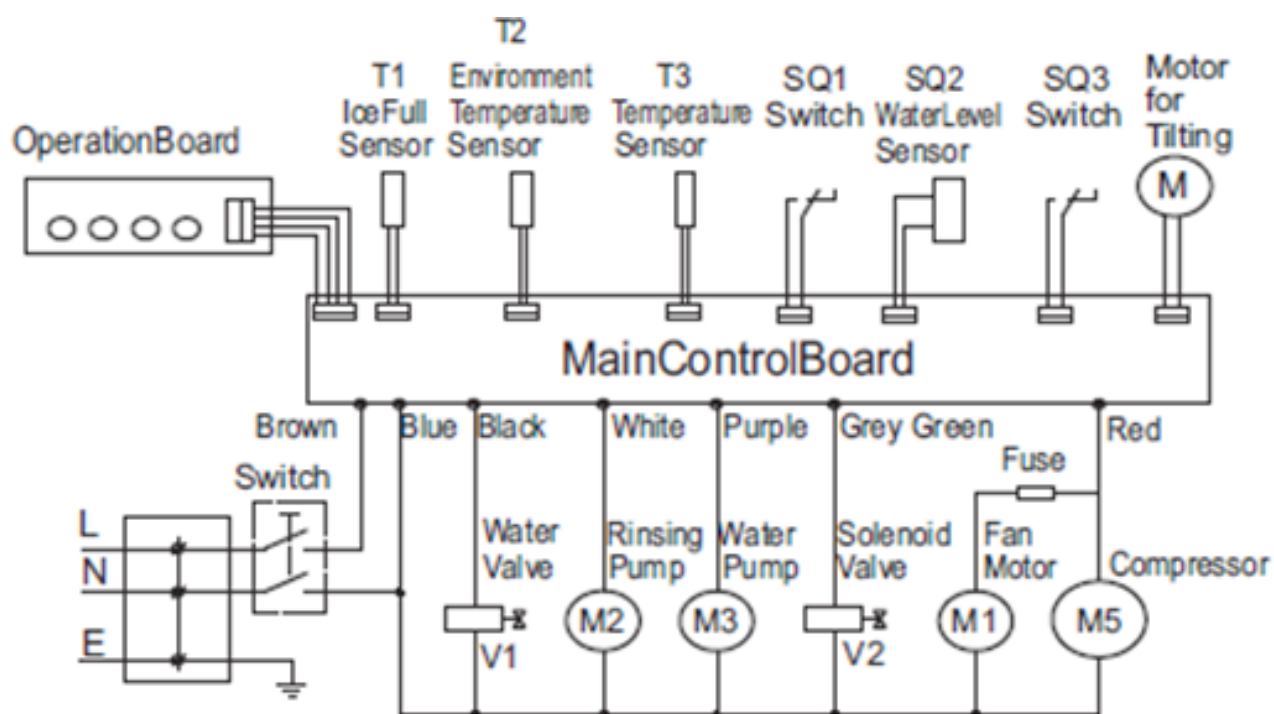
OperationBoard

T1
IceFull
Sensor

T2
Environment
Temperature
Sensor

T3
Temperature
Sensor

SQ1
Switch

SQ2
WaterLevel
Sensor

SQ3
Switch

Motor
for
Tilting

M

MainControlBoard

Brown

Blue

Black

White

Purple

Grey Green

Red

Switch

Fuse

L
N
E

Water
Valve

Rinsing
Pump

Water
Pump

Solenoid
Valve

Fan
Motor

Compressor

V1

M2

M3

V2

M1

M5